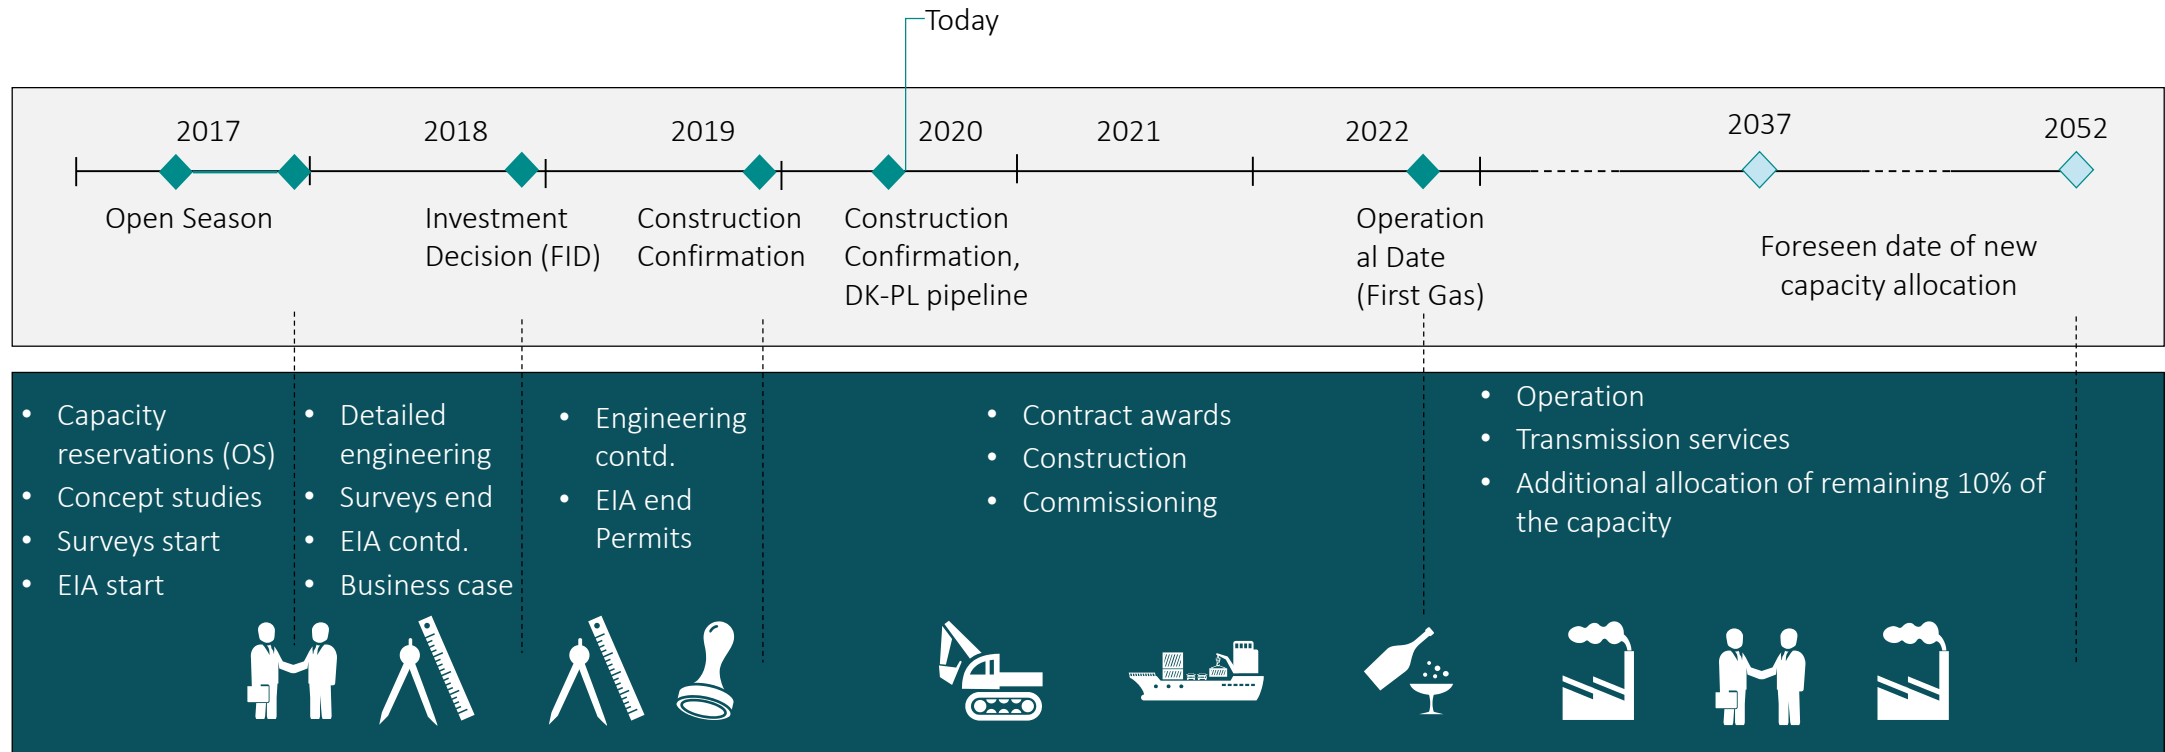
Today

2017
2018
2019
2020
2021
2022
2037
2052

Open Season

Investment Decision (FID)

Construction Confirmation

Construction Confirmation, DK-PL pipeline

Operational Date (First Gas)

Foreseen date of new capacity allocation

- Capacity reservations (OS)
- Concept studies
- Surveys start
- EIA start

- Detailed engineering
- Surveys end
- EIA contd.
- Business case

- Engineering contd.
- EIA end
Permits

- Contract awards
- Construction
- Commissioning

- Operation
- Transmission services
- Additional allocation of remaining 10% of the capacity